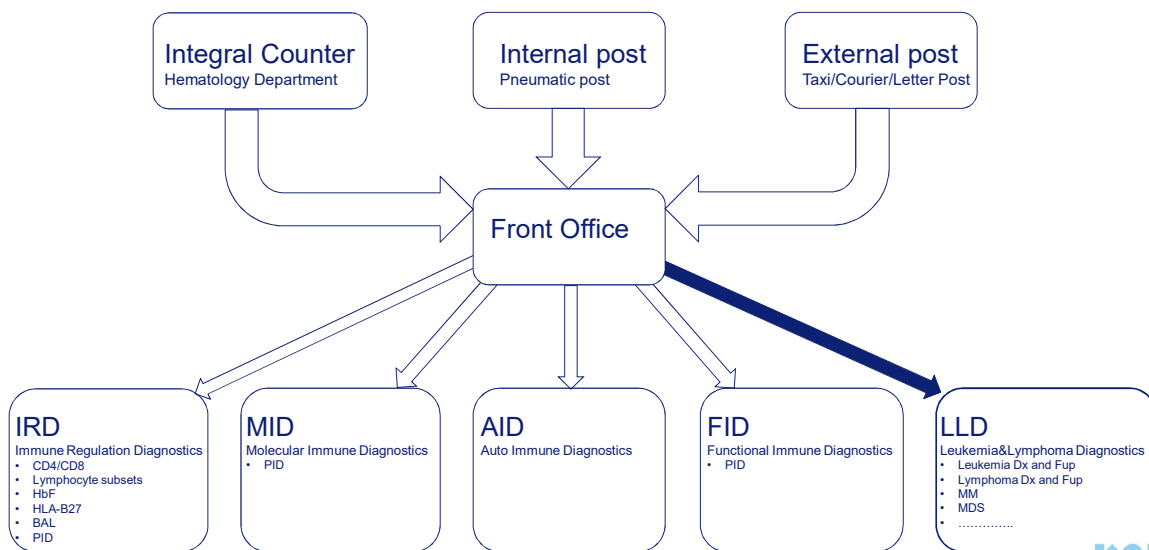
Integral Counter
Hematology Department

Internal post
Pneumatic post

External post
Taxi/Courier/Letter Post

Front Office

IRD
Immune Regulation Diagnostics
- CD4/CD8
- Lymphocyte subsets
- HbF
- HLA-B27
- BAL
- PID

MID
Molecular Immune Diagnostics
- PID

AID
Auto Immune Diagnostics

FID
Functional Immune Diagnostics
- PID

LLD
Leukemia&Lymphoma Diagnostics
- Leukemia Dx and Fup
- Lymphoma Dx and Fup
- MM
- MDS
- ………….